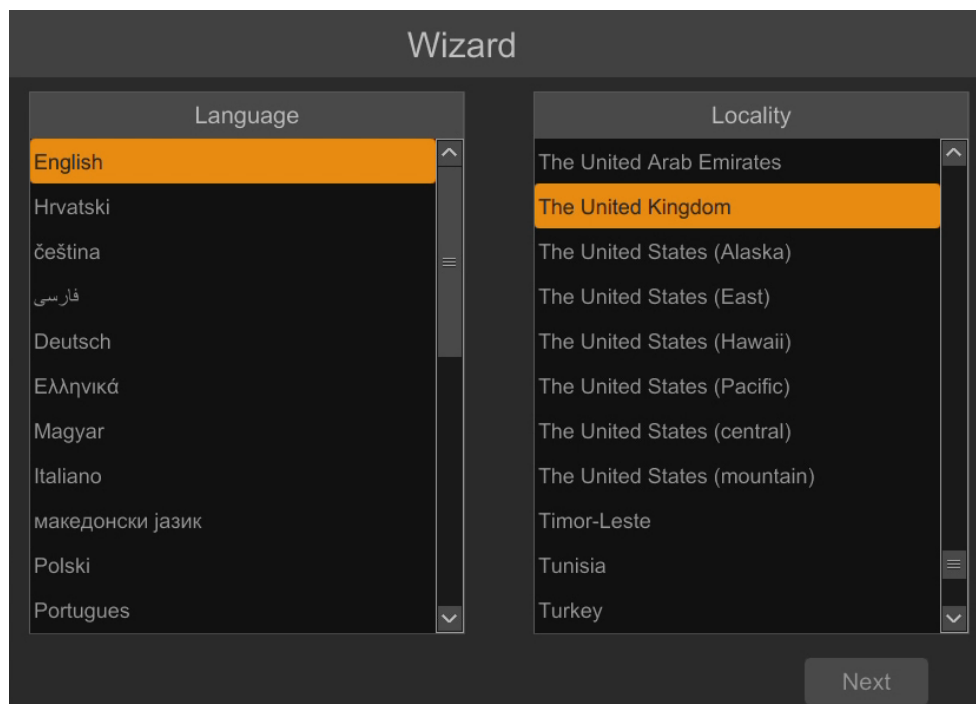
Wizard

Language

English
Hrvatski
čeština
فارسی
Deutsch
Ελληνικά
Magyar
Italiano
македонски јазик
Polski
Portugues

Locality

The United Arab Emirates
The United Kingdom
The United States (Alaska)
The United States (East)
The United States (Hawaii)
The United States (Pacific)
The United States (central)
The United States (mountain)
Timor-Leste
Tunisia
Turkey

Next